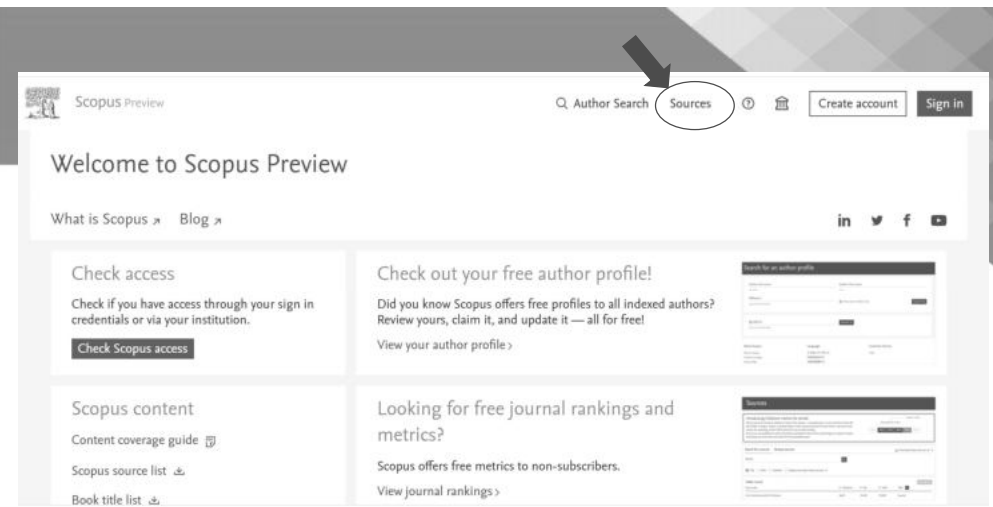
Scopus Preview

Author Search Sources Create account Sign in

Welcome to Scopus Preview

What is Scopus ↗ Blog ↗

in

Check access

Check if you have access through your sign in credentials or via your institution.

Check Scopus access

Check out your free author profile!

Did you know Scopus offers free profiles to all indexed authors? Review yours, claim it, and update it — all for free!

View your author profile ›

Search for an author profile

Scopus content

Content coverage guide

Scopus source list

Book title list

Looking for free journal rankings and metrics?

Scopus offers free metrics to non-subscribers.

View journal rankings ›

Sources